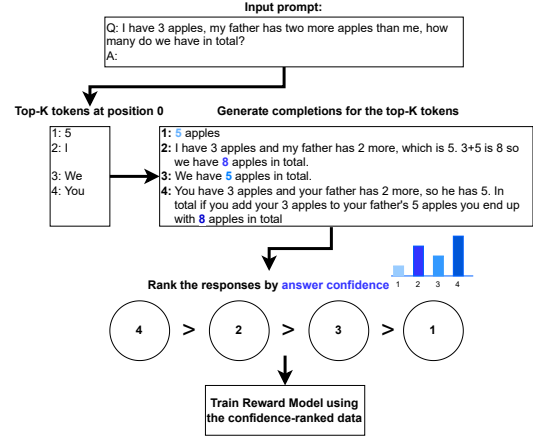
Input prompt:

Q: I have 3 apples, my father has two more apples than me, how many do we have in total?
A:

Top-K tokens at position 0

1: 5
2: I

3: We
4: You

Generate completions for the top-K tokens

1: 5 apples
2: I have 3 apples and my father has 2 more, which is 5. 3+5 is 8 so we have 8 apples in total.
3: We have 5 apples in total.
4: You have 3 apples and your father has 2 more, so he has 5. In total if you add your 3 apples to your father's 5 apples you end up with 8 apples in total

Rank the responses by answer confidence

1 2 3 4

4 > 2 > 3 > 1

Train Reward Model using the confidence-ranked data